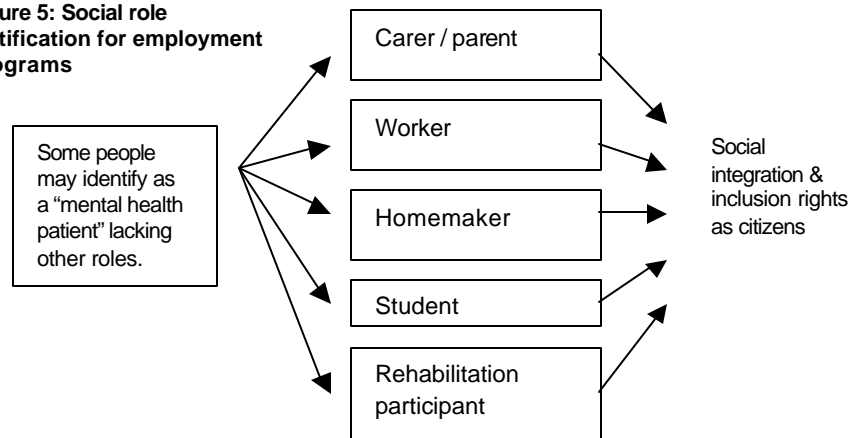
ure 5: Social role tification for employment ograms

Some people may identify as a "mental health patient" lacking other roles.

Carer / parent

Worker

Homemaker

Student

Rehabilitation participant

Social integration & inclusion rights as citizens